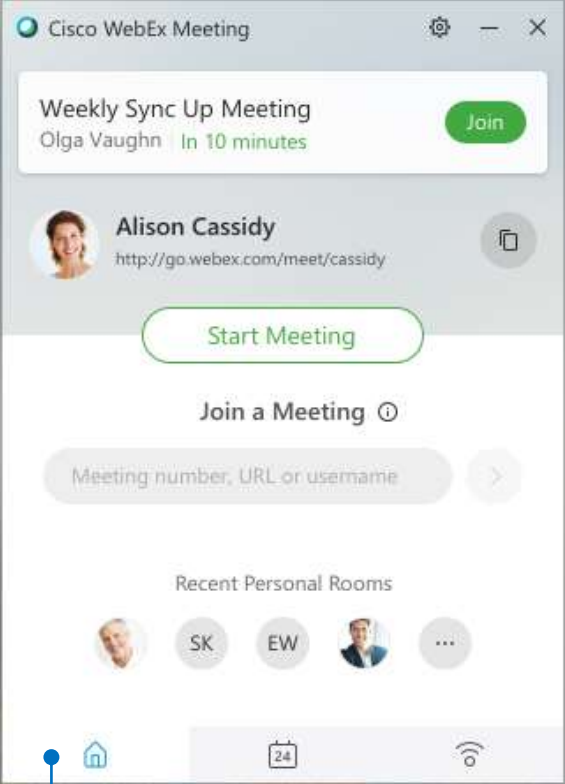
Cisco WebEx Meeting

Weekly Sync Up Meeting
Olga Vaughn | In 10 minutes
Join

Alison Cassidy
http://go.webex.com/meet/cassidy

Start Meeting

Join a Meeting

Meeting number, URL or username

Recent Personal Rooms

SK EW ···

24